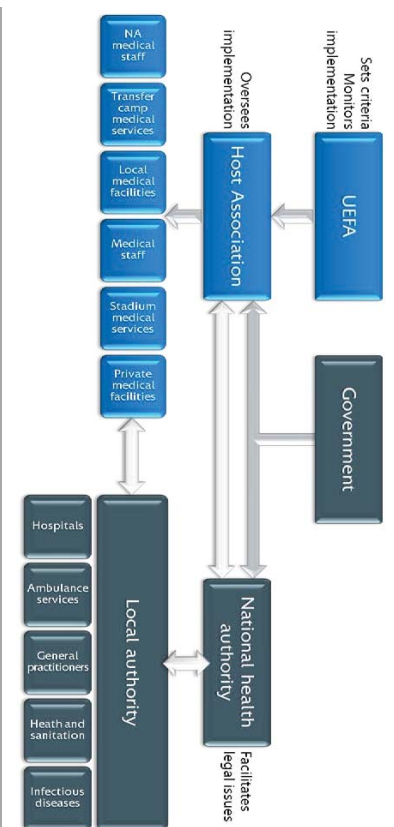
UEFA

Sets criteria
Monitors implementation

Host Association

Oversees implementation

Government

National health authority

Facilitates legal issues

NA medical staff

Transfer camp medical services

Local medical facilities

Medical staff

Stadium medical services

Private medical facilities

Local authority

Hospitals

Ambulance services

General practitioners

Heath and sanitation

Infectious diseases